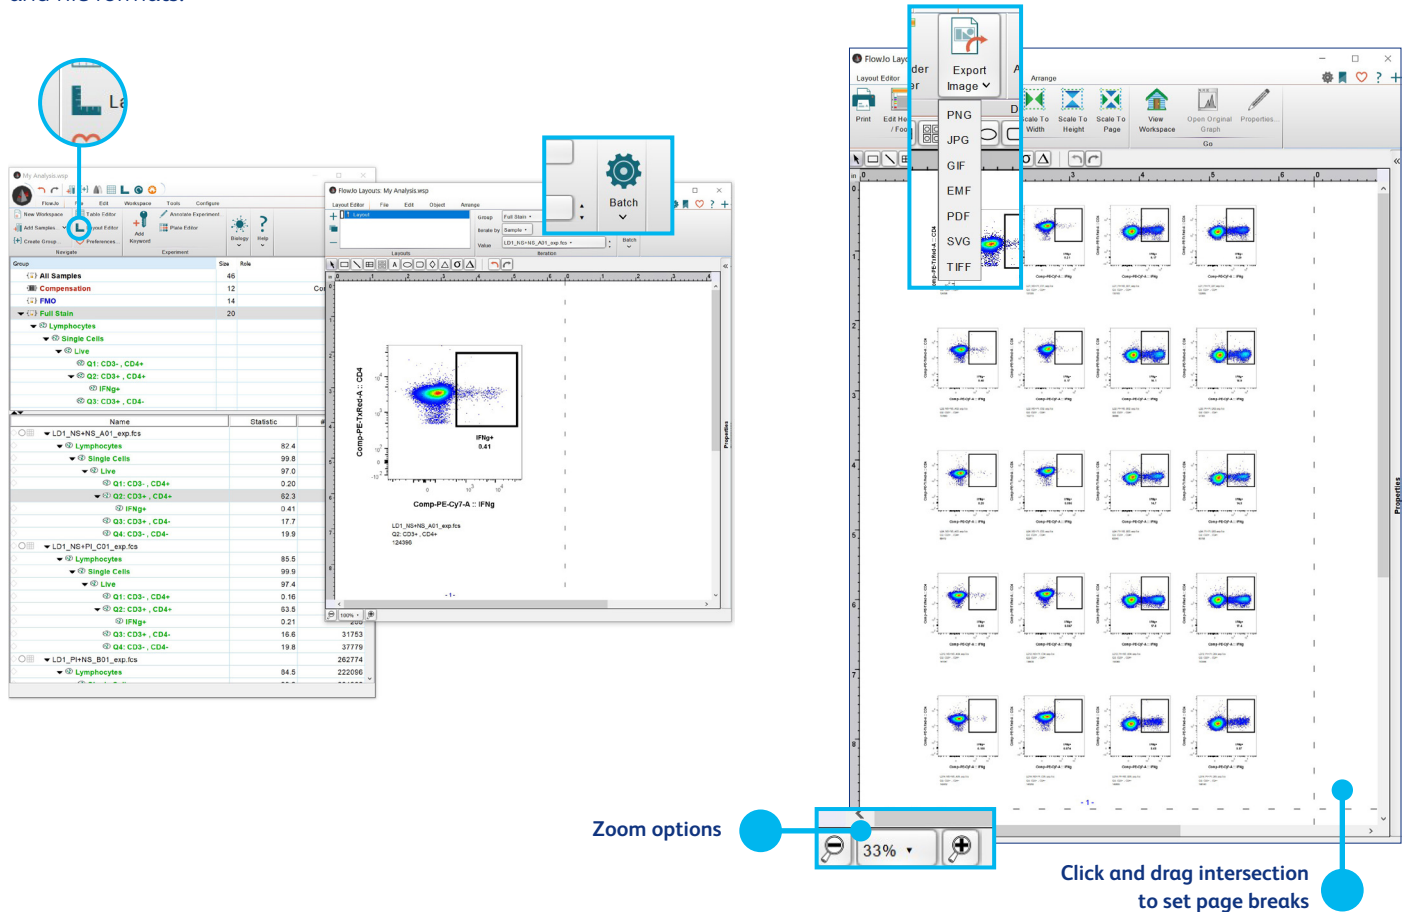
and file formats.

La

My Analysis.wsp

FlowJo File Edit Workspace Tools Configure

New Workspace Table Editor Add Samples Layout Editor Create Group Preferences Navigate Add Keyword Annotate Experiment Plate Editor Experiment Biology Help

| Group | Size | Role |
|---|---|---|
| All Samples | 46 | |
| Compensation | 12 | Co |
| FMO | 14 | |
| Full Stain | 20 | |

Lymphocytes
Single Cells
Live
Q1: CD3- , CD4+
Q2: CD3+ , CD4+
IFNg+
Q3: CD3+ , CD4-

| Name | Statistic |
|---|---|
| LD1_NS+NS_A01_exp.fcs | |
| Lymphocytes | 82.4 |
| Single Cells | 99.8 |
| Live | 97.0 |
| Q1: CD3- , CD4+ | 0.20 |
| Q2: CD3+ , CD4+ | 62.3 |
| IFNg+ | 0.41 |
| Q3: CD3+ , CD4- | 17.7 |
| Q4: CD3- , CD4- | 19.9 |
| LD1_NS+PI_C01_exp.fcs | |
| Lymphocytes | 85.5 |
| Single Cells | 99.9 |
| Live | 97.4 |
| Q1: CD3- , CD4+ | 0.16 |
| Q2: CD3+ , CD4+ | 63.5 |
| IFNg+ | 0.21 |
| Q3: CD3+ , CD4- | 16.6 | 31753 |
| Q4: CD3- , CD4- | 19.8 | 37779 |
| LD1_PI+NS_B01_exp.fcs | | 262774 |
| Lymphocytes | 84.5 | 222096 |

FlowJo Layouts: My Analysis.wsp

Layout Editor File Edit Object Arrange

Layout

Group Full Stain Iterate by Sample Value LD1_NS+NS_A01_exp.fcs

Layouts Iteration Batch

Batch

Comp-PE-TxRed-A :: CD4

IFNg+ 0.41

Comp-PE-Cy7-A :: IFNg

LD1_NS+NS_A01_exp.fcs
Q2: CD3+ , CD4+
124396

Properties

100%

- 1 -

FlowJo Layo

Layout Editor

Print Edit He / Foo

der er

Export Image

PNG
JPG
GIF
EMF
PDF
SVG
TIFF

Arrange

Scale To Width Scale To Height Scale To Page View Workspace Open Original Graph Properties

Go

Properties

- 1 -

Zoom options

33%

Click and drag intersection to set page breaks